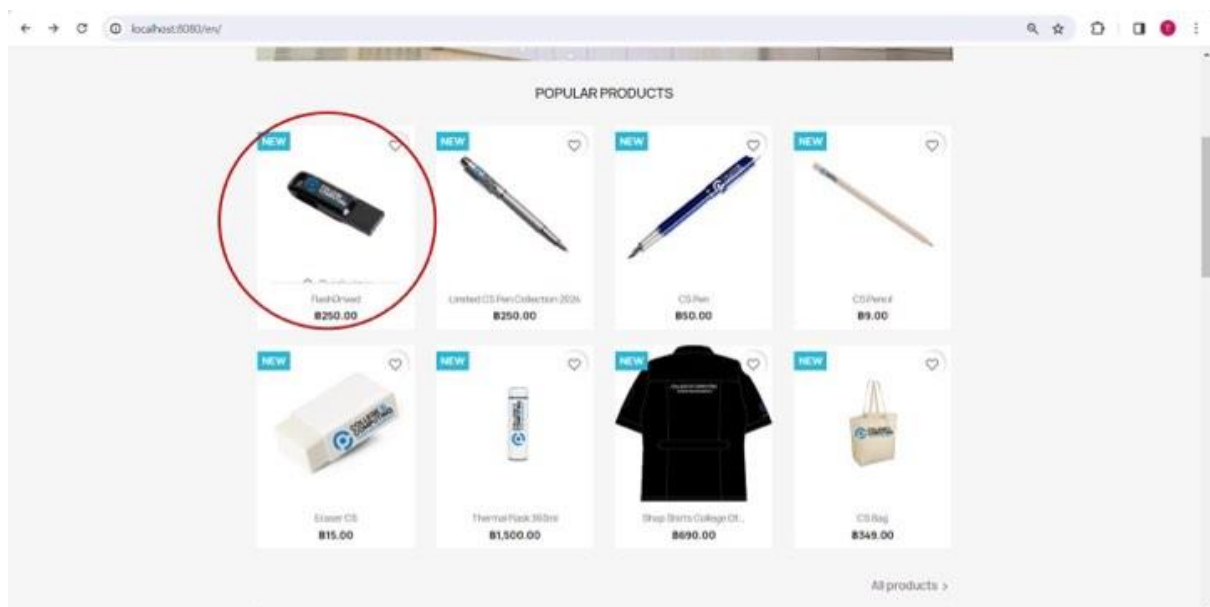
localhost:8080/en/

POPULAR PRODUCTS

NEW
FlashDrived
฿250.00

NEW
Limited CS Pen Collection 2026
฿250.00

NEW
CS Pen
฿50.00

NEW
CS Pencil
฿9.00

NEW
Eraser CS
฿15.00

NEW
Thermal Flask 350ml
฿1,500.00

NEW
Shop Shirts College Of...
฿690.00

NEW
CS Bag
฿349.00

All products ›